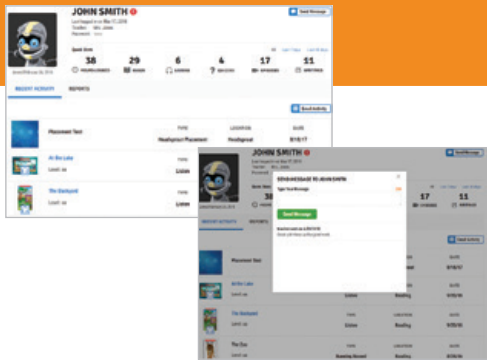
JOHN SMITH

Send Message

Quick Stats

38

29

6

4

17

11

RECENT ACTIVITY

REPORTS

Placement Test

TYPE

LOCATION

DATE

Headsprout Placement

Headsprout

8/15/17

At the Lake

Listen

The Backyard

Listen

SEND MESSAGE TO JOHN SMITH

Type Your Message

Send Message

17

11

Send Activity

Placement Test

At the Lake

Listen

Reading

The Backyard

Listen

Reading

The Zoo

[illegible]